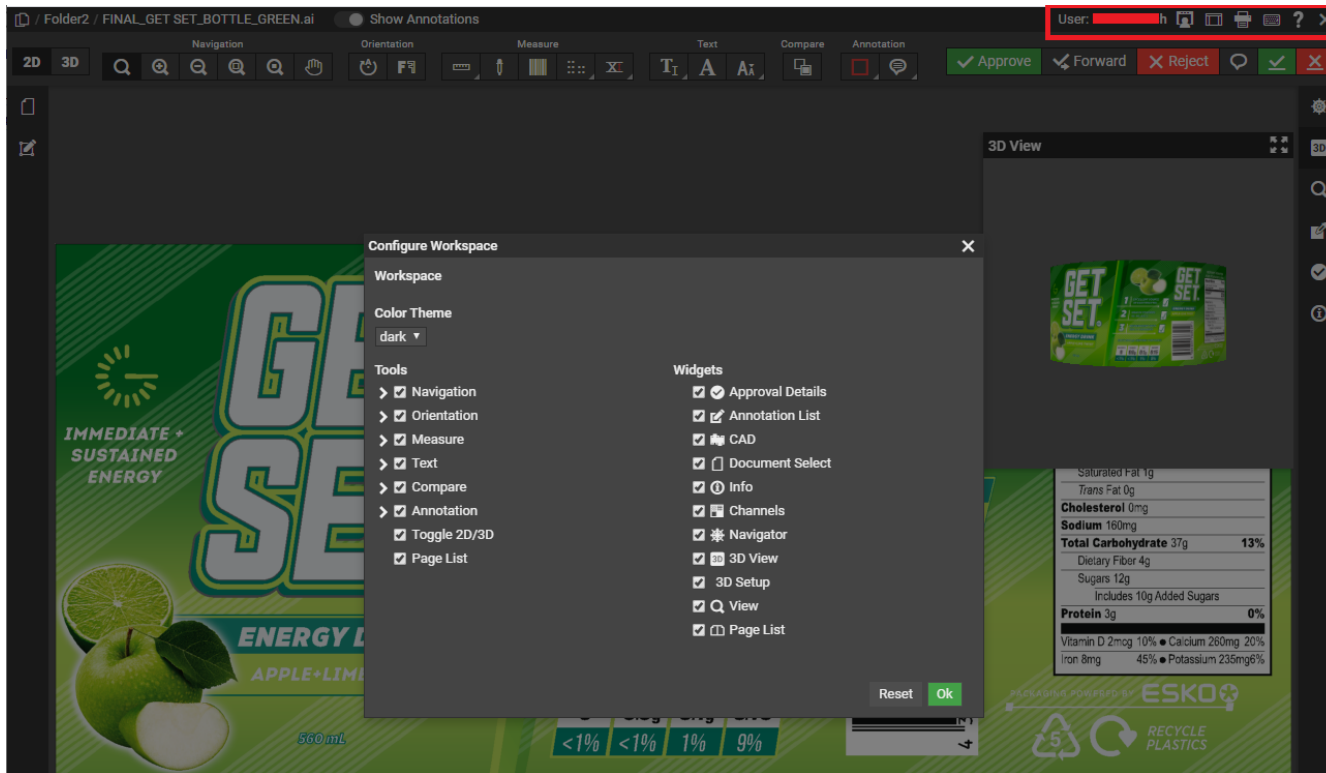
/ Folder2 / FINAL_GET SET_BOTTLE_GREEN.ai Show Annotations

User: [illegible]h

2D 3D Navigation Orientation Measure Text Compare Annotation

Approve Forward Reject

3D View

Configure Workspace

Workspace

Color Theme

dark

Tools
Navigation
Orientation
Measure
Text
Compare
Annotation
Toggle 2D/3D
Page List

Widgets
Approval Details
Annotation List
CAD
Document Select
Info
Channels
Navigator
3D View
3D Setup
View
Page List

Reset Ok

IMMEDIATE + SUSTAINED ENERGY

ENERGY D

APPLE+LIM

560 mL

<1% <1% 1% 9%

Saturated Fat 1g
Trans Fat 0g
Cholesterol 0mg
Sodium 160mg
Total Carbohydrate 37g 13%
Dietary Fiber 4g
Sugars 12g
Includes 10g Added Sugars
Protein 3g 0%
Vitamin D 2mcg 10% • Calcium 260mg 20%
Iron 8mg 45% • Potassium 235mg 6%

PACKAGING POWERED BY ESKO

RECYCLE PLASTICS